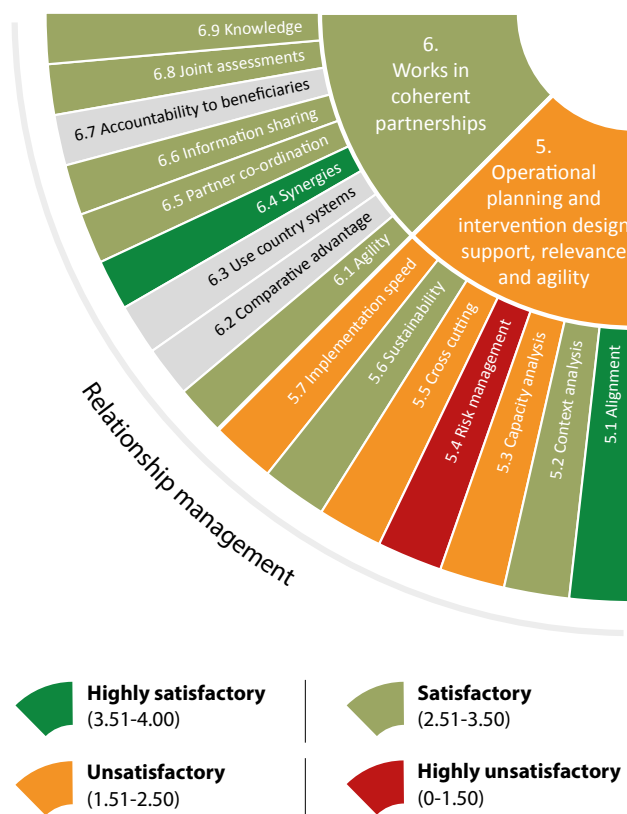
6. Works in coherent partnerships

5. Operational planning and intervention design support, relevance and agility

6.9 Knowledge
6.8 Joint assessments
6.7 Accountability to beneficiaries
6.6 Information sharing
6.5 Partner co-ordination
6.4 Synergies
6.3 Use country systems
6.2 Comparative advantage
6.1 Agility

5.7 Implementation speed
5.6 Sustainability
5.5 Cross cutting
5.4 Risk management
5.3 Capacity analysis
5.2 Context analysis
5.1 Alignment

Relationship management

**Highly satisfactory** (3.51-4.00)

**Satisfactory** (2.51-3.50)

**Unsatisfactory** (1.51-2.50)

**Highly unsatisfactory** (0-1.50)